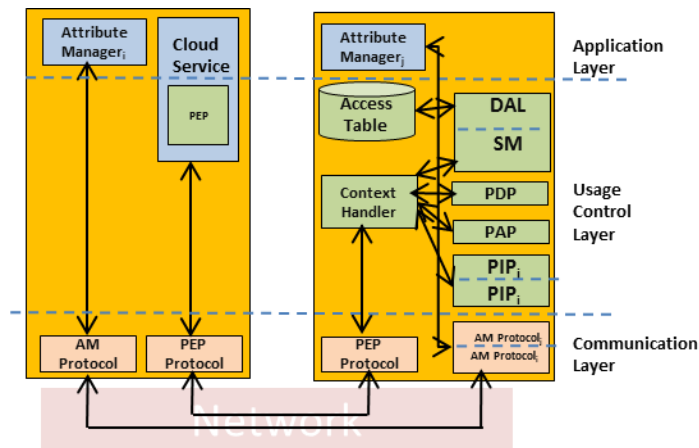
Attribute Manager$_i$

Cloud Service

PEP

AM Protocol

PEP Protocol

Attribute Manager$_j$

Access Table

DAL

SM

Context Handler

PDP

PAP

PIP$_i$

PIP$_i$

PEP Protocol

AM Protocol$_i$

AM Protocol$_i$

Application Layer

Usage Control Layer

Communication Layer

Network